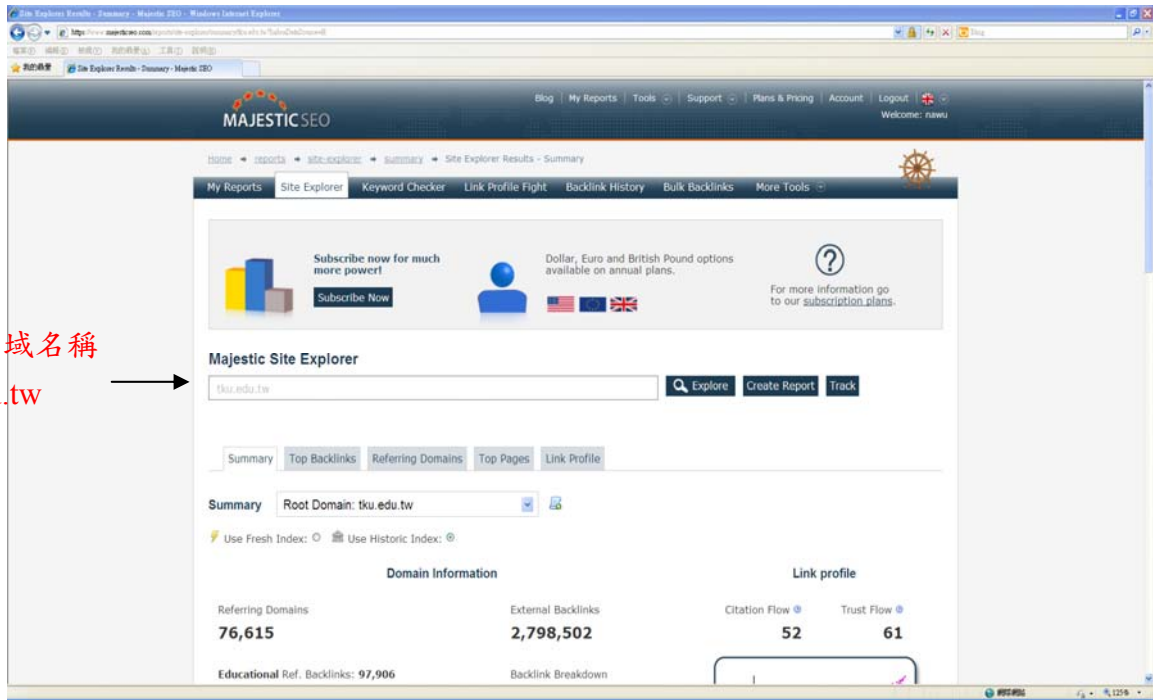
Site Explorer Results - Summary - Majestic SEO - Windows Internet Explorer

Site Explorer Results - Summary - Majestic SEO

MAJESTIC SEO

Blog | My Reports | Tools | Support | Plans & Pricing | Account | Logout

Welcome: nawu

Home → reports → site-explorer → summary → Site Explorer Results - Summary

My Reports | Site Explorer | Keyword Checker | Link Profile Fight | Backlink History | Bulk Backlinks | More Tools

Subscribe now for much more power!

Subscribe Now

Dollar, Euro and British Pound options available on annual plans.

For more information go to our subscription plans.

域名稱

.tw

Majestic Site Explorer

tku.edu.tw

Explore | Create Report | Track

Summary | Top Backlinks | Referring Domains | Top Pages | Link Profile

Summary Root Domain: tku.edu.tw

Use Fresh Index: Use Historic Index:

Domain Information

Link profile

Referring Domains
76,615

External Backlinks
2,798,502

Citation Flow
52

Trust Flow
61

Educational Ref. Backlinks: 97,906

Backlink Breakdown

125%